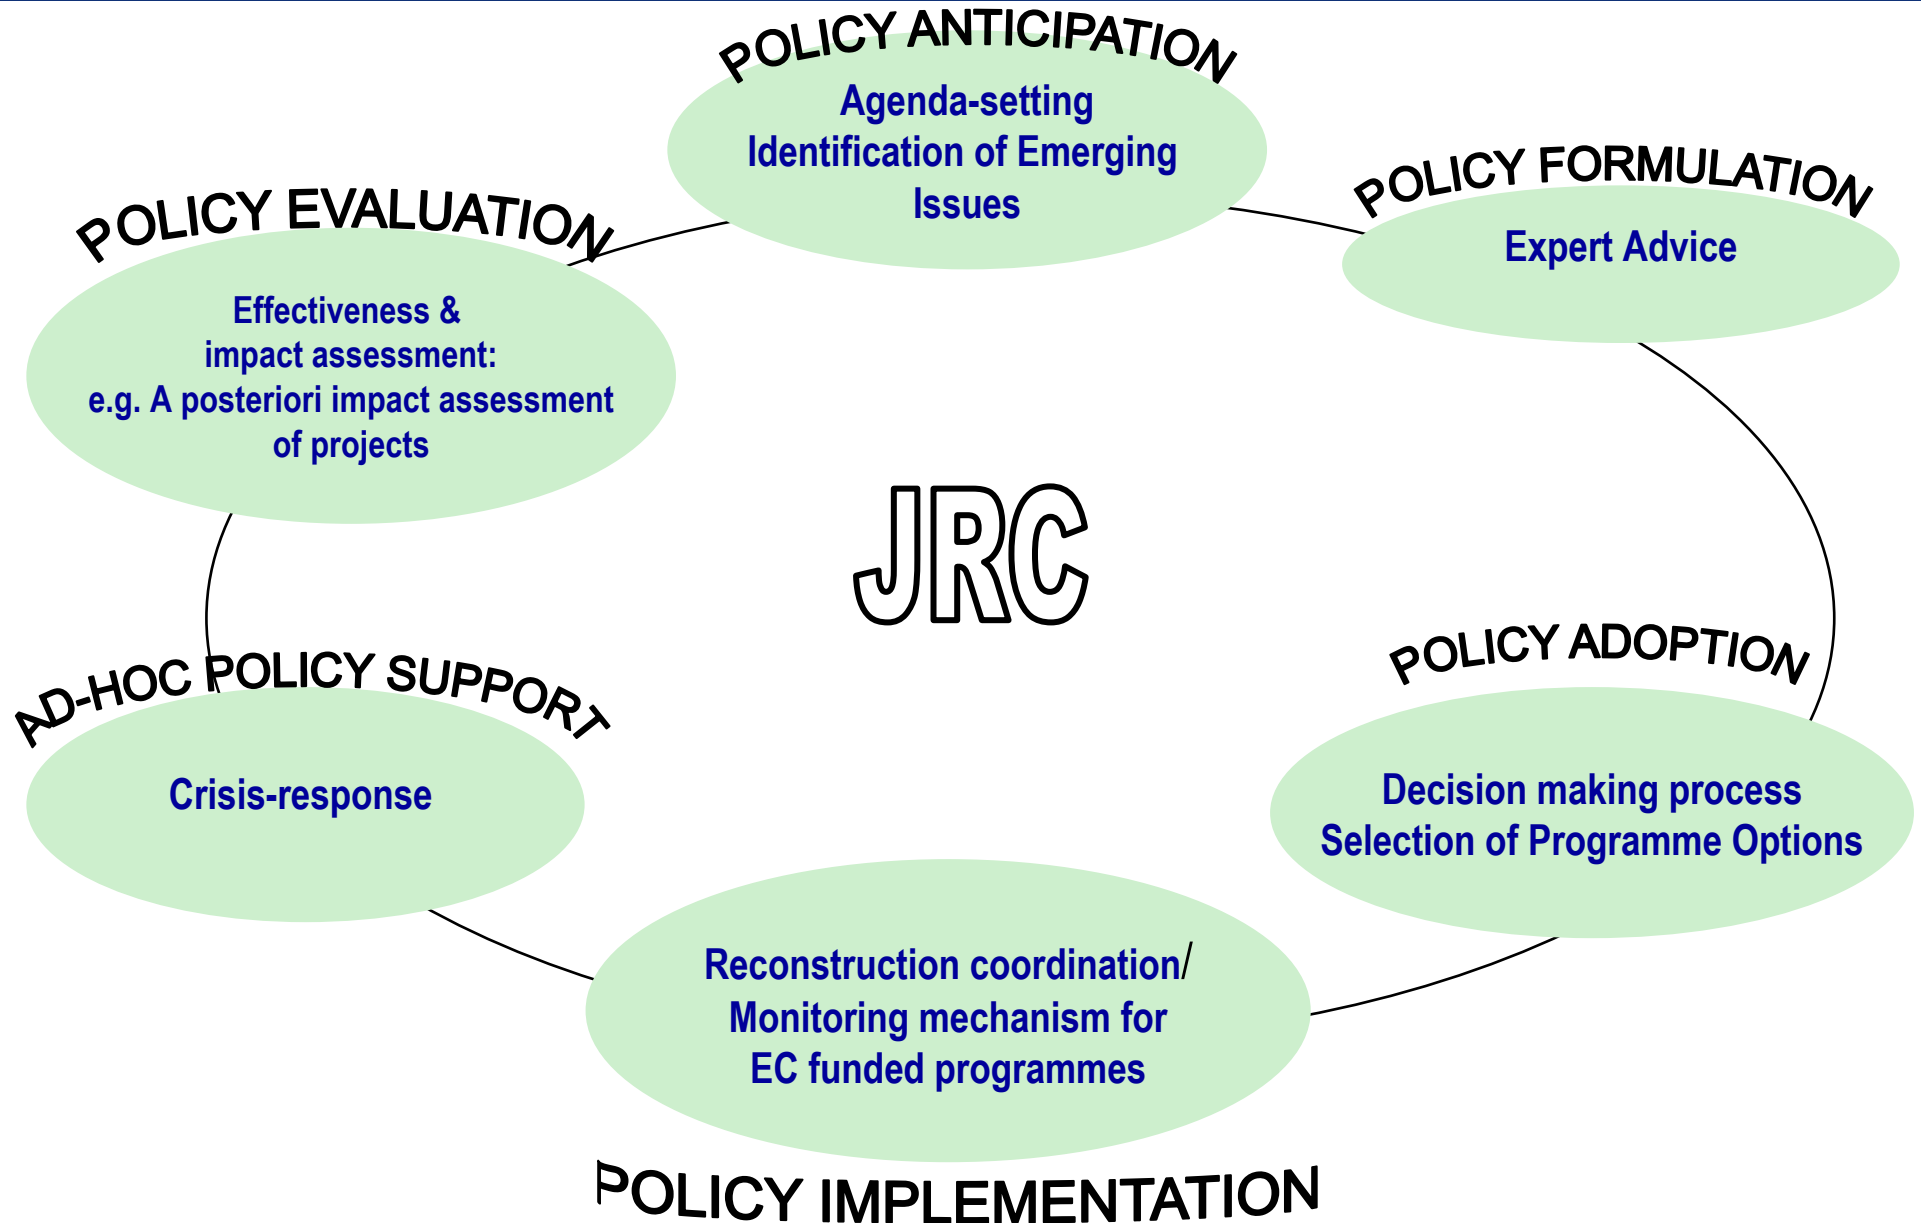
POLICY ANTICIPATION

Agenda-setting
Identification of Emerging Issues

POLICY FORMULATION

Expert Advice

POLICY EVALUATION

Effectiveness & impact assessment: e.g. A posteriori impact assessment of projects

JRC

AD-HOC POLICY SUPPORT

Crisis-response

POLICY ADOPTION

Decision making process
Selection of Programme Options

Reconstruction coordination/ Monitoring mechanism for EC funded programmes

POLICY IMPLEMENTATION